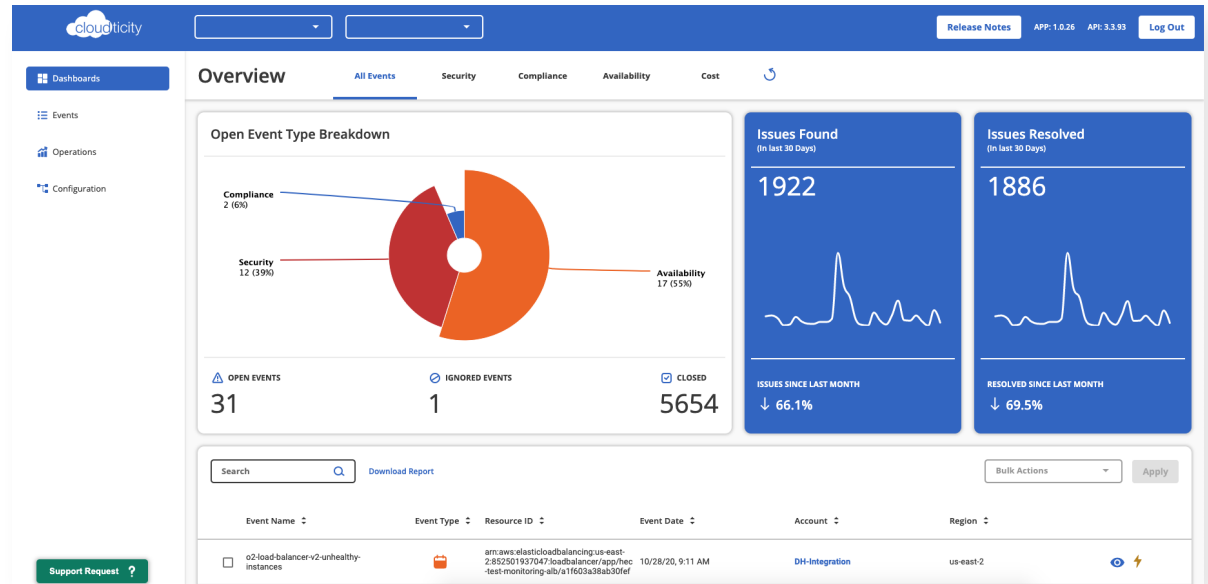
cloudticity

Release Notes APP: 1.0.26 API: 3.3.93 Log Out

Dashboards
Events
Operations
Configuration

Overview
All Events Security Compliance Availability Cost

Open Event Type Breakdown

Compliance
2 (6%)

Security
12 (39%)

Availability
17 (55%)

OPEN EVENTS
31

IGNORED EVENTS
1

CLOSED
5654

Issues Found
(In last 30 Days)
1922

ISSUES SINCE LAST MONTH
↓ 66.1%

Issues Resolved
(In last 30 Days)
1886

RESOLVED SINCE LAST MONTH
↓ 69.5%

Search
Download Report
Bulk Actions
Apply

| | Event Name | Event Type | Resource ID | Event Date | Account | Region |
|---|---|---|---|---|---|---|
| ☐ | o2-load-balancer-v2-unhealthy-instances | | arn:aws:elasticloadbalancing:us-east-2:852501937047:loadbalancer/app/hec-test-monitoring-alb/a1f603a38ab30fef | 10/28/20, 9:11 AM | DH-Integration | us-east-2 |

Support Request ?